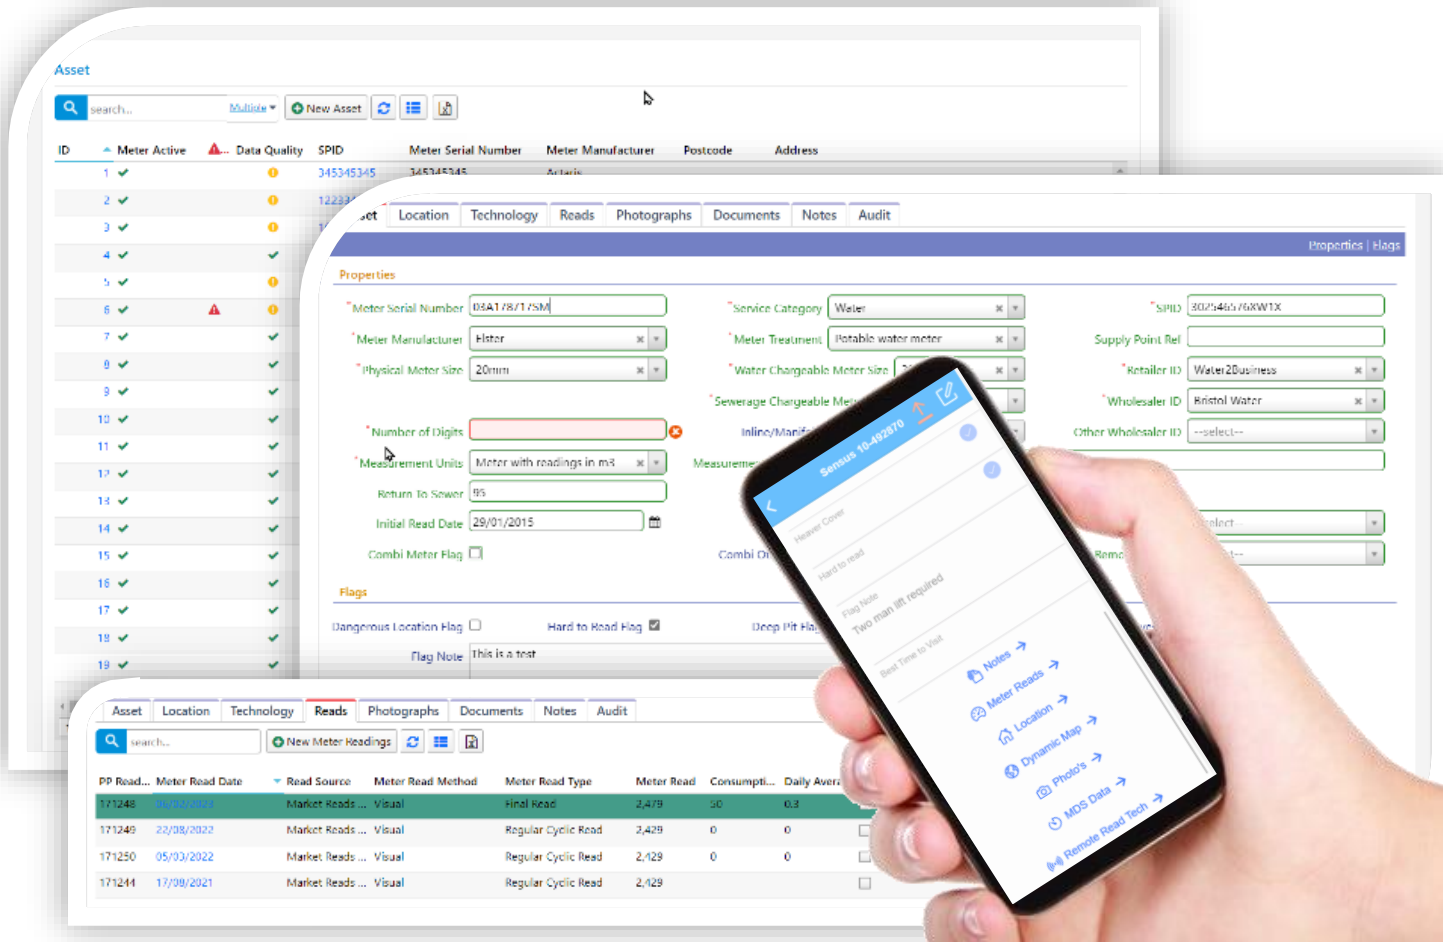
Asset

search... Multiple New Asset

| ID | Meter Active | Data Quality | SPID | Meter Serial Number | Meter Manufacturer | Postcode | Address |
|---|---|---|---|---|---|---|---|
| 1 | ✔ | | 345345345 | 345345345 | Actaris | | |
| 2 | ✔ | | 12233 | | | | |
| 3 | ✔ | | | | | | |
| 4 | ✔ | | | | | | |
| 5 | ✔ | | | | | | |
| 6 | ✔ | | | | | | |
| 7 | ✔ | | | | | | |
| 8 | ✔ | | | | | | |
| 9 | ✔ | | | | | | |
| 10 | ✔ | | | | | | |
| 11 | ✔ | | | | | | |
| 12 | ✔ | | | | | | |
| 13 | ✔ | | | | | | |
| 14 | ✔ | | | | | | |
| 15 | ✔ | | | | | | |
| 16 | ✔ | | | | | | |
| 17 | ✔ | | | | | | |
| 18 | ✔ | | | | | | |
| 19 | ✔ | | | | | | |

Asset Location Technology Reads Photographs Documents Notes Audit

Properties | Flags

Properties

*Meter Serial Number 03A178/175M
*Meter Manufacturer Elster
*Physical Meter Size 20mm
*Number of Digits
*Measurement Units Meter with readings in m3
Return To Sewer 95
Initial Read Date 29/01/2015
Combi Meter Flag

*Service Category Water
*Meter Treatment Potable water meter
*Water Chargeable Meter Size
*Sewerage Chargeable Met
Inline/Manif
Measureme
Combi O

*SPID 3025465 76XW1X
Supply Point Ref
*Retailer ID Water2Business
*Wholesaler ID Bristol Water
Other Wholesaler ID --select--
--select--
Remo

Flags

Dangerous Location Flag
Hard to Read Flag
Deep Pit Flag
Flag Note This is a test

Sensus 10-492870
Heavier Cover
Hard to read
Flag Note
Two man lift required
Best Time to Visit
Notes
Meter Reads
Location
Dynamic Map
Photo's
MDS Data
Remote Read Tech

Asset Location Technology Reads Photographs Documents Notes Audit

search... New Meter Readings

| PP Read... | Meter Read Date | Read Source | Meter Read Method | Meter Read Type | Meter Read | Consumpti... | Daily Avera |
|---|---|---|---|---|---|---|---|
| 171248 | 06/02/2023 | Market Reads ... | Visual | Final Read | 2,479 | 50 | 0.3 |
| 171249 | 22/08/2022 | Market Reads ... | Visual | Regular Cyclic Read | 2,429 | 0 | 0 |
| 171250 | 05/03/2022 | Market Reads ... | Visual | Regular Cyclic Read | 2,429 | 0 | 0 |
| 171244 | 17/09/2021 | Market Reads ... | Visual | Regular Cyclic Read | 2,429 | | |